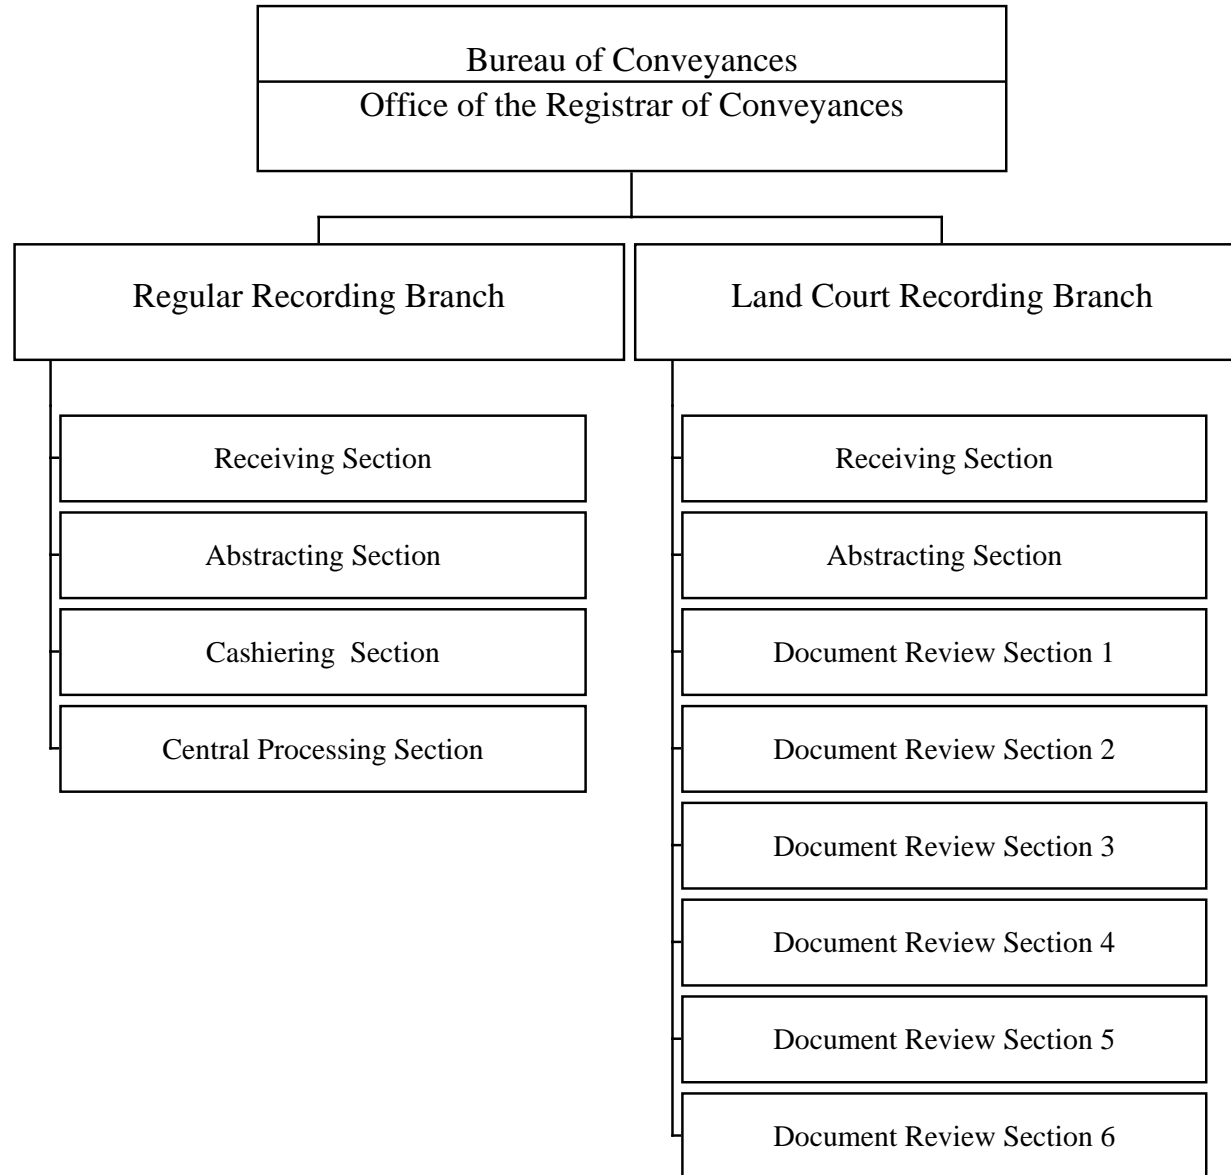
Bureau of Conveyances
Office of the Registrar of Conveyances

Regular Recording Branch

Receiving Section

Abstracting Section

Cashiering  Section

Central Processing Section

Land Court Recording Branch

Receiving Section

Abstracting Section

Document Review Section 1

Document Review Section 2

Document Review Section 3

Document Review Section 4

Document Review Section 5

Document Review Section 6